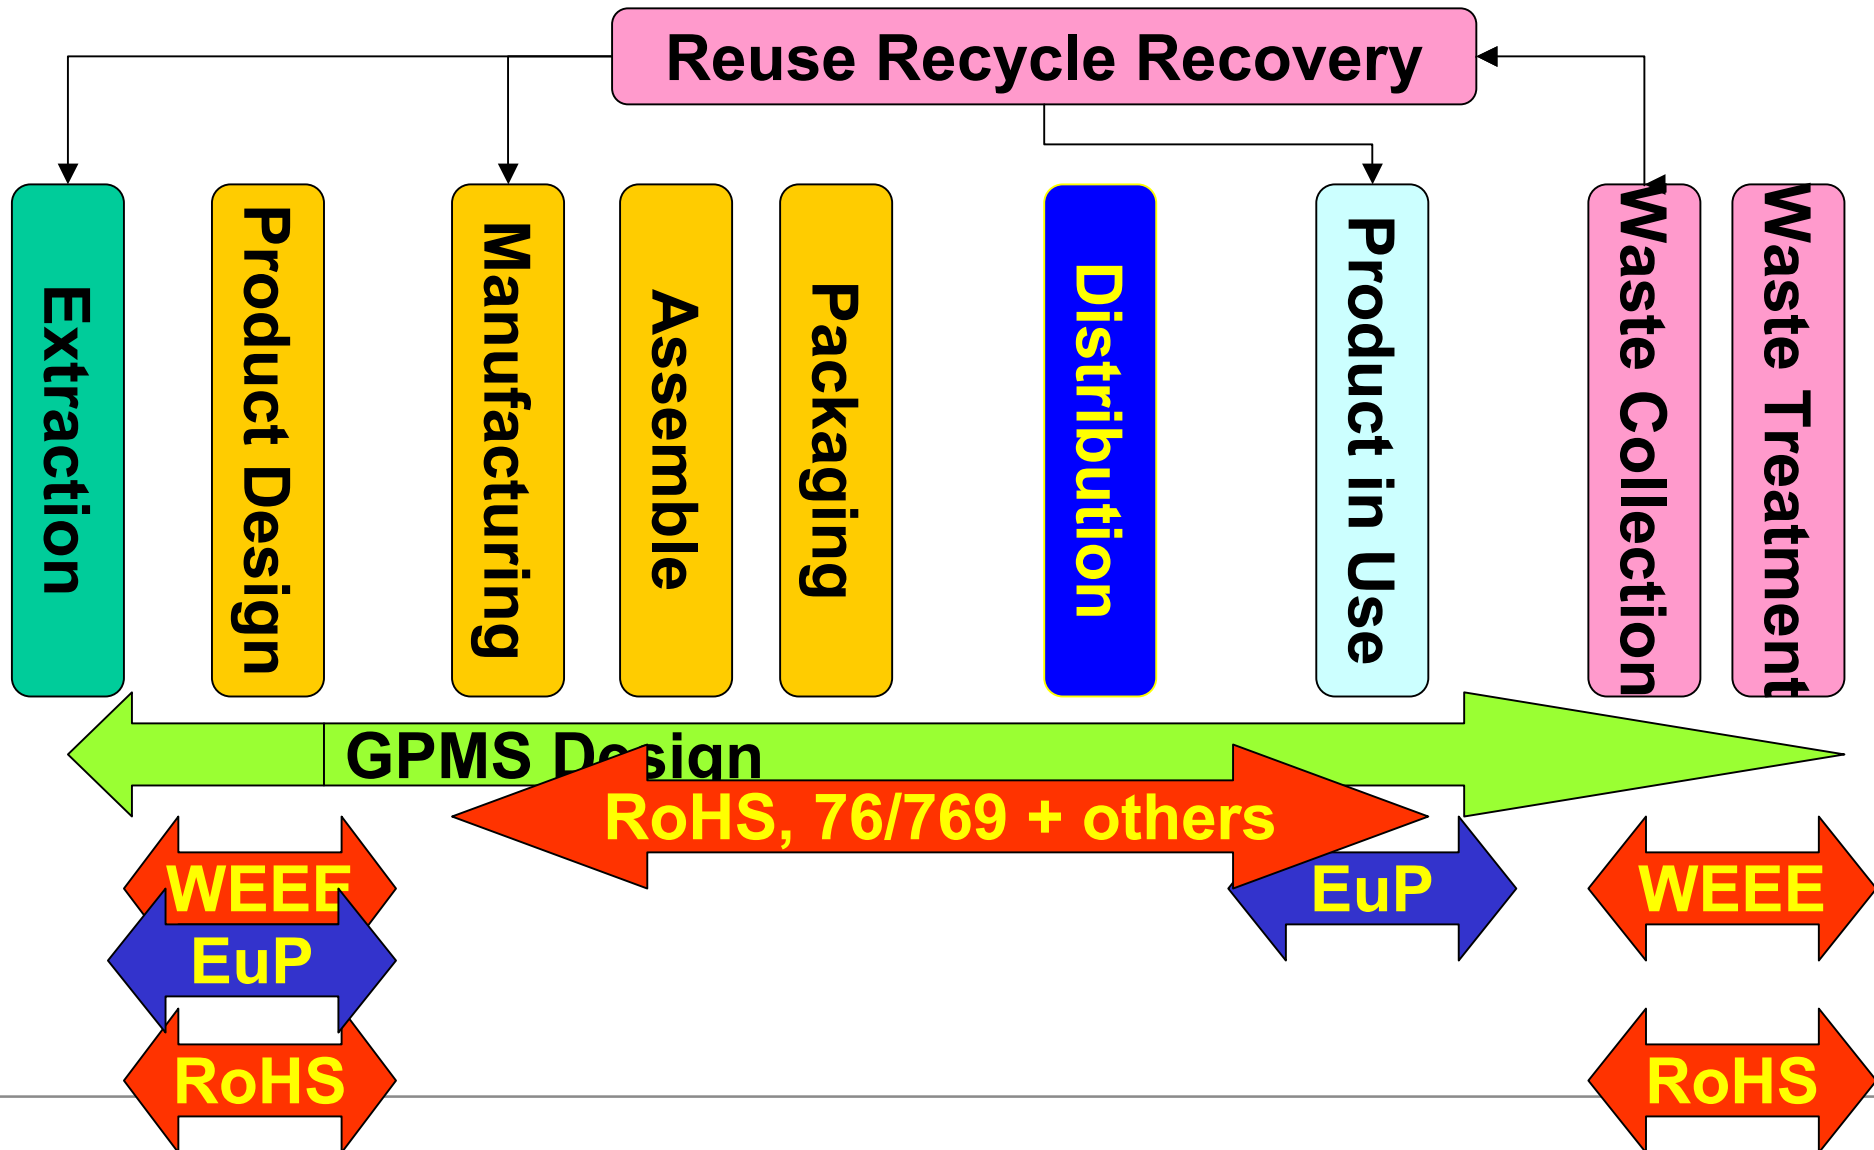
Reuse Recycle Recovery

Extraction

Product Design

Manufacturing

Assemble

Packaging

Distribution

Product in Use

Waste Collection

Waste Treatment

GPMS Design

RoHS, 76/769 + others

WEEE

EuP

RoHS

EuP

WEEE

RoHS